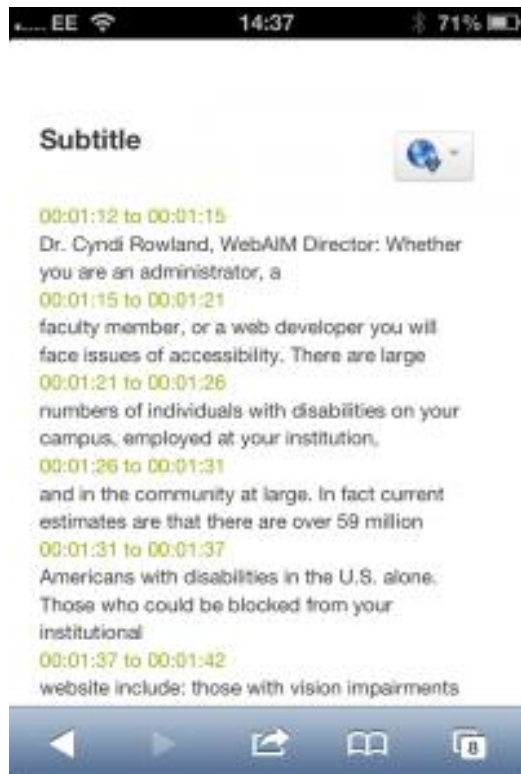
EE 14:37 71%

Subtitle

00:01:12 to 00:01:15
Dr. Cyndi Rowland, WebAIM Director: Whether you are an administrator, a
00:01:15 to 00:01:21
faculty member, or a web developer you will face issues of accessibility. There are large
00:01:21 to 00:01:26
numbers of individuals with disabilities on your campus, employed at your institution,
00:01:26 to 00:01:31
and in the community at large. In fact current estimates are that there are over 59 million
00:01:31 to 00:01:37
Americans with disabilities in the U.S. alone. Those who could be blocked from your institutional
00:01:37 to 00:01:42
website include: those with vision impairments

8